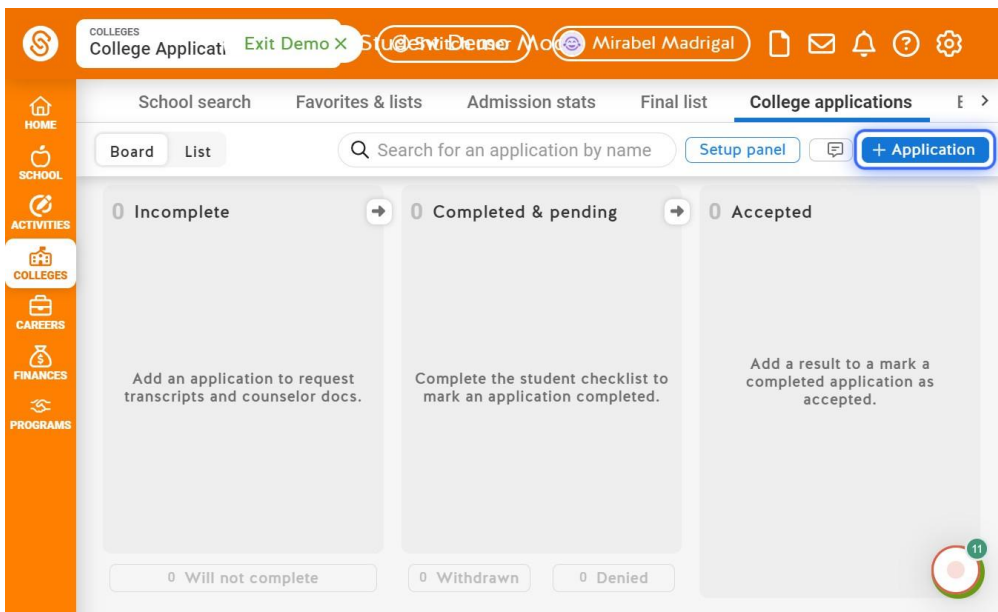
COLLEGES
College Applicati Exit Demo × Student Demo Mode Mirabel Madrigal

HOME
SCHOOL
ACTIVITIES
COLLEGES
CAREERS
FINANCES
PROGRAMS

School search Favorites & lists Admission stats Final list College applications E >

Board List Search for an application by name Setup panel + Application

0 Incomplete

Add an application to request transcripts and counselor docs.

0 Will not complete

0 Completed & pending

Complete the student checklist to mark an application completed.

0 Withdrawn 0 Denied

0 Accepted

Add a result to a mark a completed application as accepted.

11